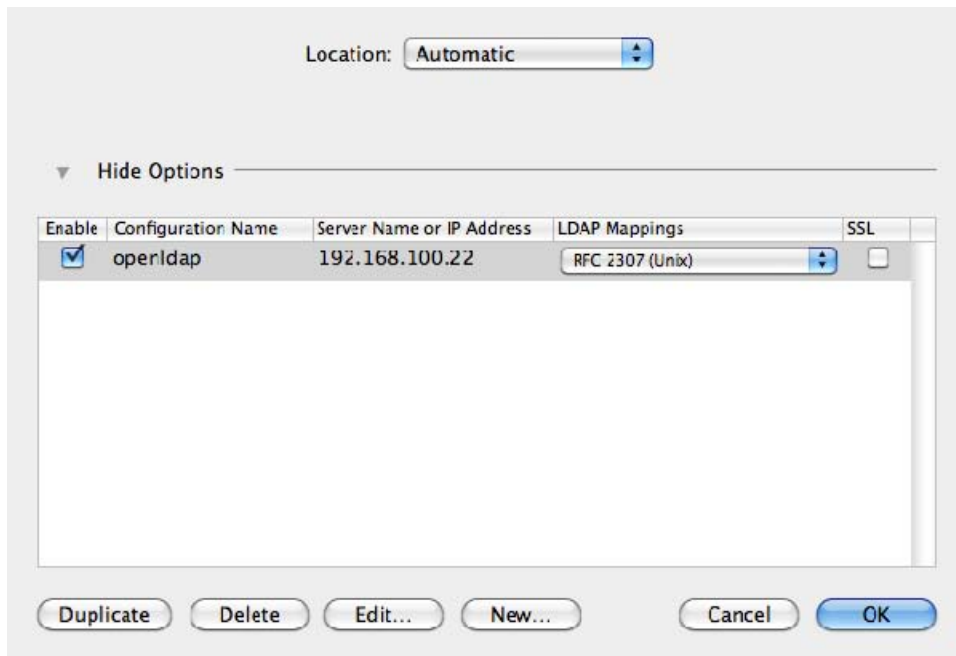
Location: Automatic

Hide Options

| Enable | Configuration Name | Server Name or IP Address | LDAP Mappings | SSL |
|---|---|---|---|---|
| ☑ | openldap | 192.168.100.22 | RFC 2307 (Unix) | ☐ |

Duplicate Delete Edit... New... Cancel OK